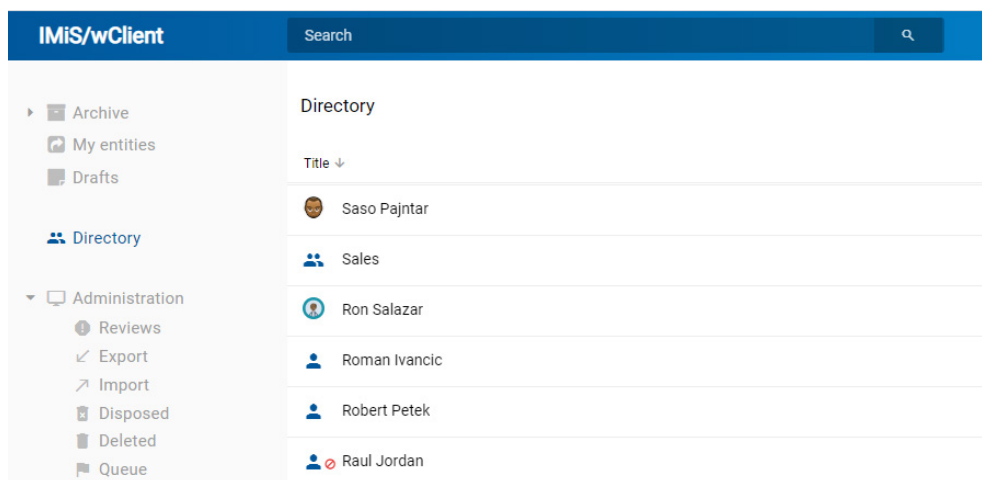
IMiS/wClient

Search

Archive
My entities
Drafts

Directory

Administration
Reviews
Export
Import
Disposed
Deleted
Queue

Directory

Title ↓

Saso Pajntar
Sales
Ron Salazar
Roman Ivancic
Robert Petek
Raul Jordan